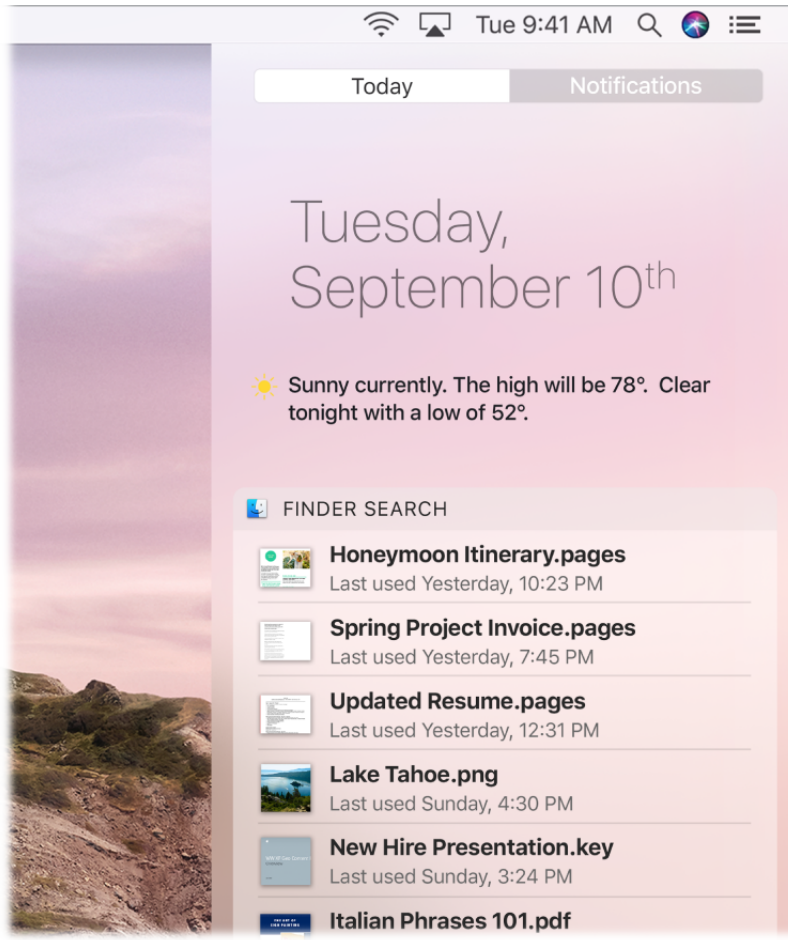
Tue 9:41 AM

Today
Notifications

Tuesday, September $10^{th}$

Sunny currently. The high will be 78°. Clear tonight with a low of 52°.

FINDER SEARCH

Honeymoon Itinerary.pages
Last used Yesterday, 10:23 PM

Spring Project Invoice.pages
Last used Yesterday, 7:45 PM

Updated Resume.pages
Last used Yesterday, 12:31 PM

Lake Tahoe.png
Last used Sunday, 4:30 PM

New Hire Presentation.key
Last used Sunday, 3:24 PM

Italian Phrases 101.pdf